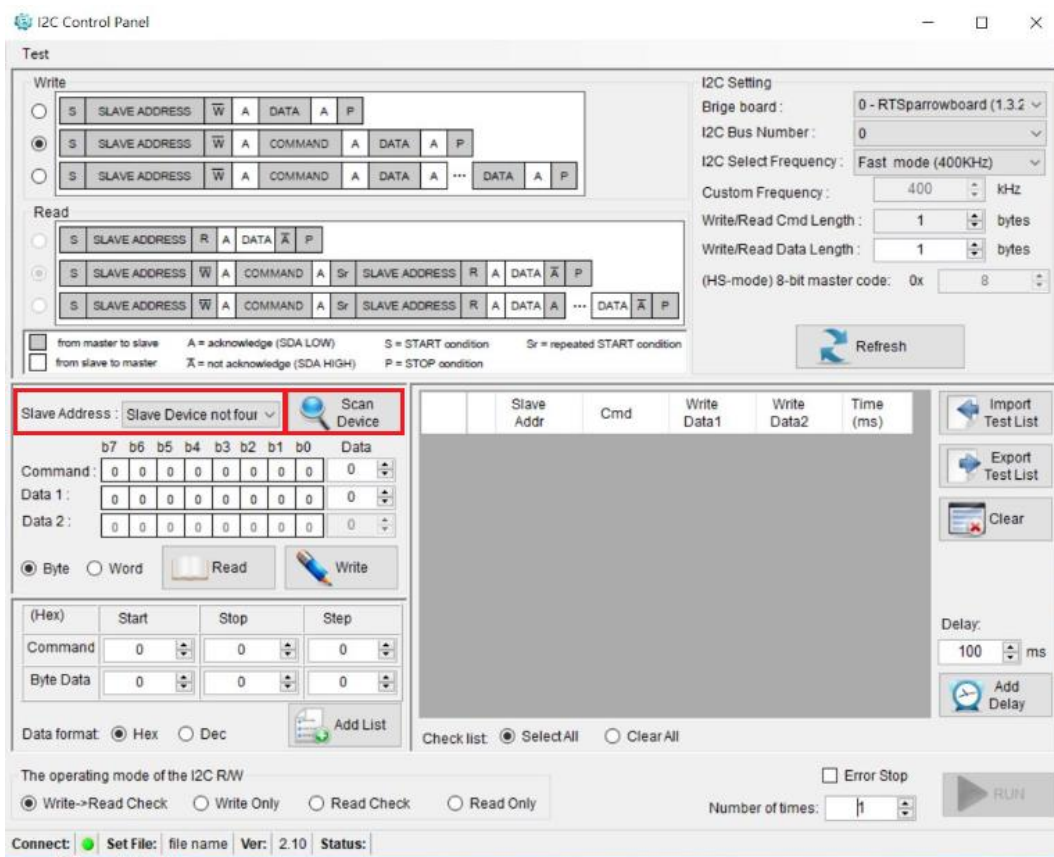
I2C Control Panel

Test

Write

S | SLAVE ADDRESS | $\overline{W}$ | A | DATA | A | P

S | SLAVE ADDRESS | $\overline{W}$ | A | COMMAND | A | DATA | A | P

S | SLAVE ADDRESS | $\overline{W}$ | A | COMMAND | A | DATA | A | ··· | DATA | A | P

Read

S | SLAVE ADDRESS | R | A | DATA | $\overline{A}$ | P

S | SLAVE ADDRESS | $\overline{W}$ | A | COMMAND | A | Sr | SLAVE ADDRESS | R | A | DATA | $\overline{A}$ | P

S | SLAVE ADDRESS | $\overline{W}$ | A | COMMAND | A | Sr | SLAVE ADDRESS | R | A | DATA | A | ··· | DATA | $\overline{A}$ | P

from master to slave A = acknowledge (SDA LOW) S = START condition Sr = repeated START condition
from slave to master $\overline{A}$ = not acknowledge (SDA HIGH) P = STOP condition

I2C Setting
Brige board: 0 - RTSparrowboard (1.3.2
I2C Bus Number: 0
I2C Select Frequency: Fast mode (400KHz)
Custom Frequency: 400 kHz
Write/Read Cmd Length: 1 bytes
Write/Read Data Length: 1 bytes
(HS-mode) 8-bit master code: 0x 8

Refresh

Slave Address: Slave Device not four
Scan Device

b7 b6 b5 b4 b3 b2 b1 b0 Data
Command: 0 0 0 0 0 0 0 0 0
Data 1: 0 0 0 0 0 0 0 0 0
Data 2: 0 0 0 0 0 0 0 0 0

Byte Word Read Write

| (Hex) | Start | Stop | Step |
|---|---|---|---|
| Command | 0 | 0 | 0 |
| Byte Data | 0 | 0 | 0 |

Data format Hex Dec Add List

| | | Slave Addr | Cmd | Write Data1 | Write Data2 | Time (ms) |
|---|---|---|---|---|---|---|

Check list SelectAll ClearAll

Import Test List
Export Test List
Clear
Delay:
100 ms
Add Delay

The operating mode of the I2C R/W
Write->Read Check Write Only Read Check Read Only

Error Stop
Number of times: 1
RUN

Connect: Set File: file name Ver: 2.10 Status: